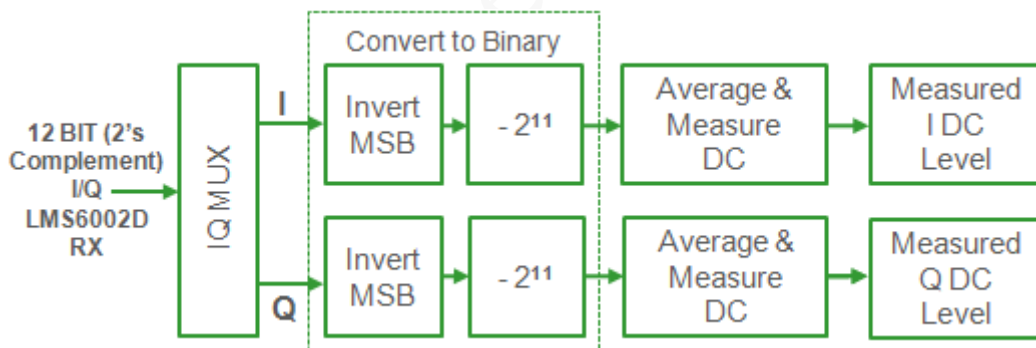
12 BIT (2's Complement) I/Q LMS6002D RX

IQ MUX

I

Q

Convert to Binary

Invert MSB

$- 2^{11}$

Average & Measure DC

Measured I DC Level

Invert MSB

$- 2^{11}$

Average & Measure DC

Measured Q DC Level